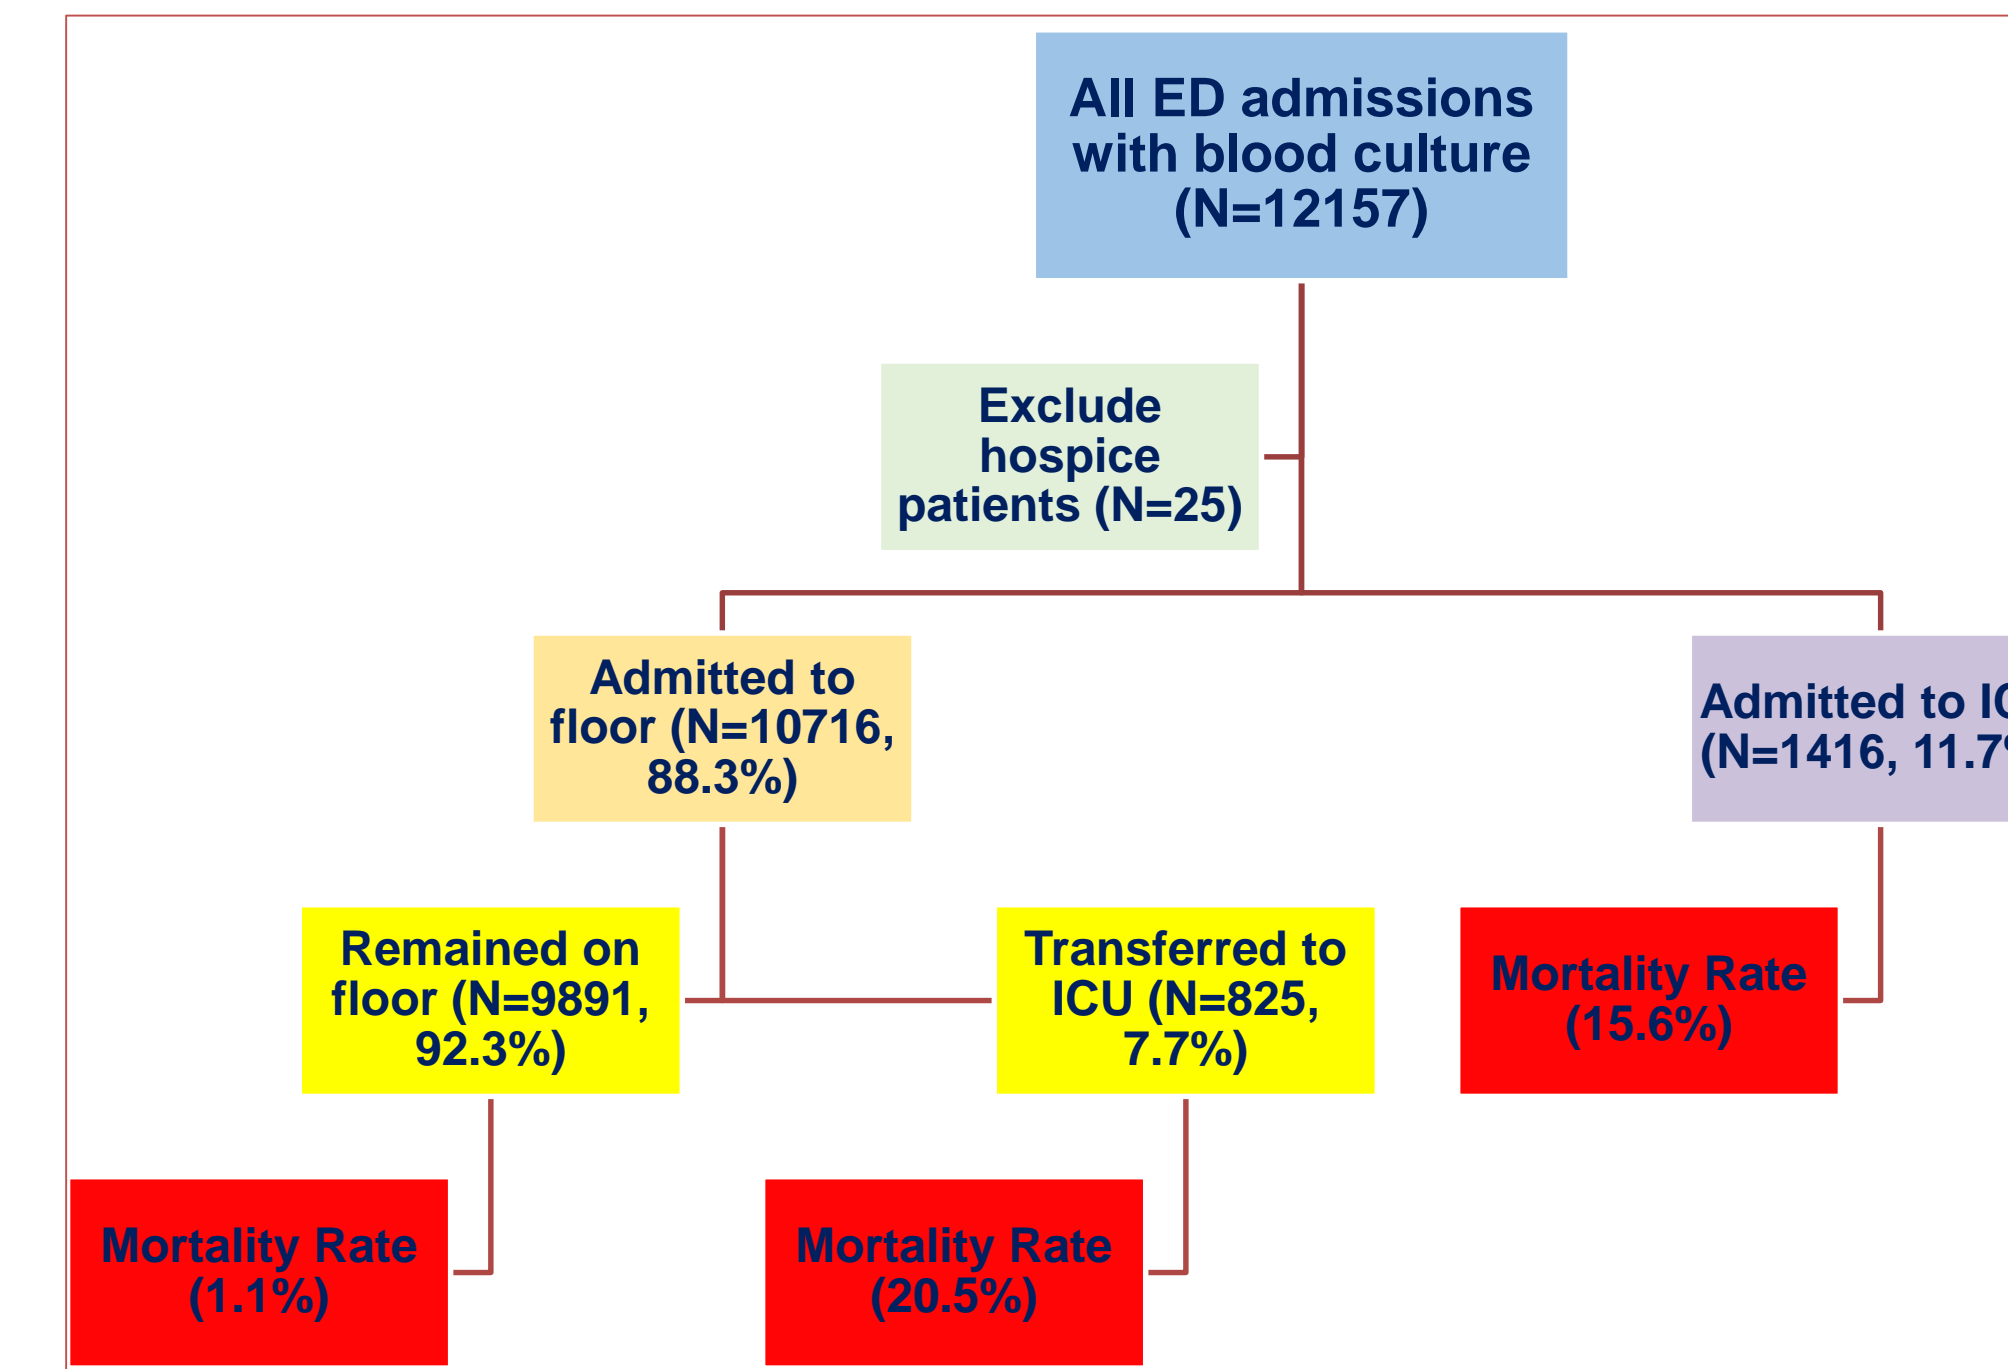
All ED admissions with blood culture (N=12157)

Exclude hospice patients (N=25)

Admitted to floor (N=10716, 88.3%)

Admitted to I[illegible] (N=1416, 11.7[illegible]

Remained on floor (N=9891, 92.3%)

Transferred to ICU (N=825, 7.7%)

Mortality Rate (15.6%)

Mortality Rate (1.1%)

Mortality Rate (20.5%)